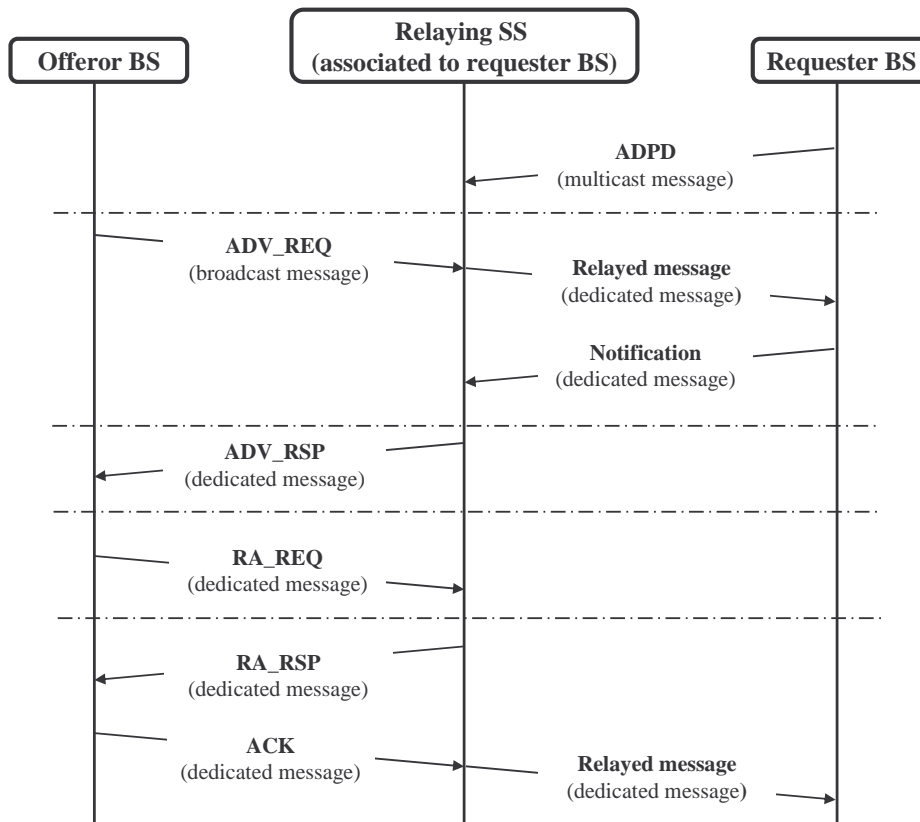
Offeror BS

Relaying SS
(associated to requester BS)

Requester BS

ADPD
(multicast message)

ADV_REQ
(broadcast message)

Relayed message
(dedicated message)

Notification
(dedicated message)

ADV_RSP
(dedicated message)

RA_REQ
(dedicated message)

RA_RSP
(dedicated message)

ACK
(dedicated message)

Relayed message
(dedicated message)